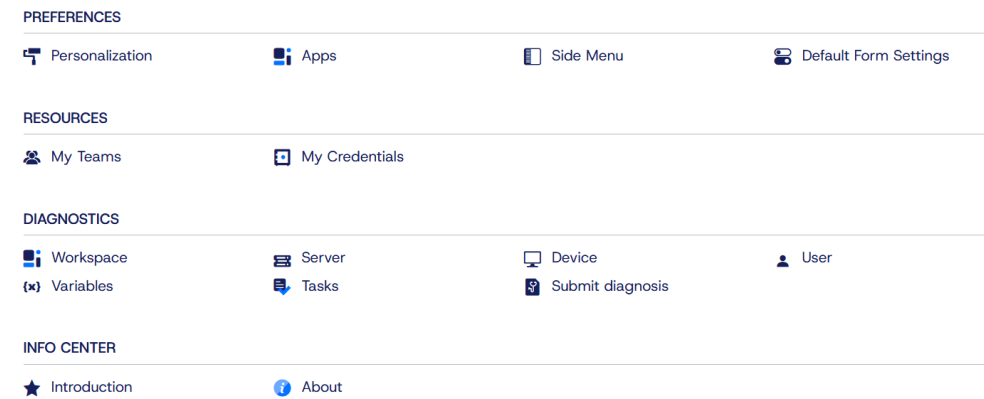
PREFERENCES

Personalization
Apps
Side Menu
Default Form Settings

RESOURCES

My Teams
My Credentials

DIAGNOSTICS

Workspace
Server
Device
User
{x} Variables
Tasks
Submit diagnosis

INFO CENTER

Introduction
About